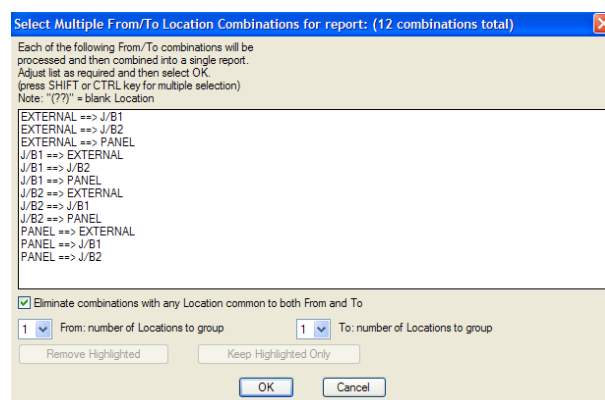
Select Multiple From/To Location Combinations for report: (12 combinations total)

Each of the following From/To combinations will be processed and then combined into a single report.
Adjust list as required and then select OK.
(press SHIFT or CTRL key for multiple selection)
Note: "(??)" = blank Location

EXTERNAL ==> J/B1
EXTERNAL ==> J/B2
EXTERNAL ==> PANEL
J/B1 ==> EXTERNAL
J/B1 ==> J/B2
J/B1 ==> PANEL
J/B2 ==> EXTERNAL
J/B2 ==> J/B1
J/B2 ==> PANEL
PANEL ==> EXTERNAL
PANEL ==> J/B1
PANEL ==> J/B2

Eliminate combinations with any Location common to both From and To

1 From: number of Locations to group
1 To: number of Locations to group

Remove Highlighted
Keep Highlighted Only

OK
Cancel